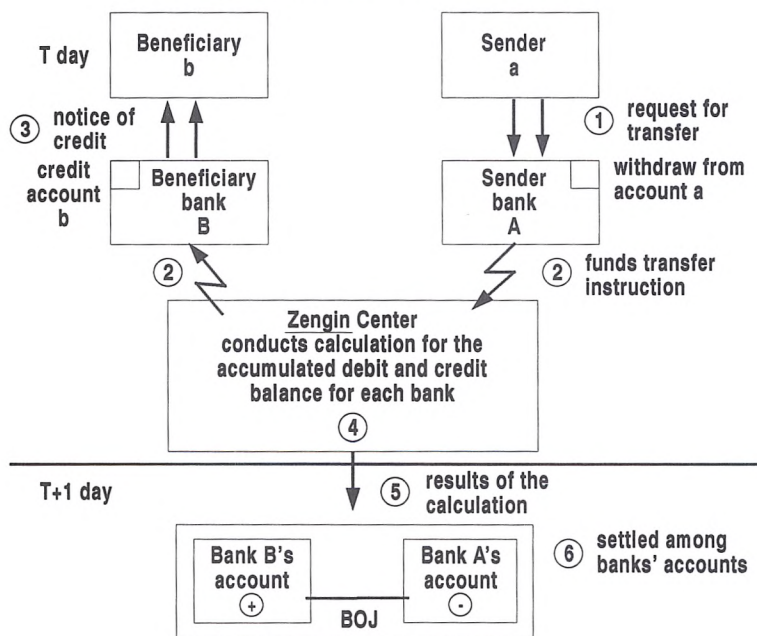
T day

Beneficiary b

Sender a

③ notice of credit

① request for transfer

credit account b

Beneficiary bank B

Sender bank A

withdraw from account a

②

② funds transfer instruction

Zengin Center conducts calculation for the accumulated debit and credit balance for each bank

④

T+1 day

⑤ results of the calculation

Bank B's account +

Bank A's account -

BOJ

⑥ settled among banks' accounts